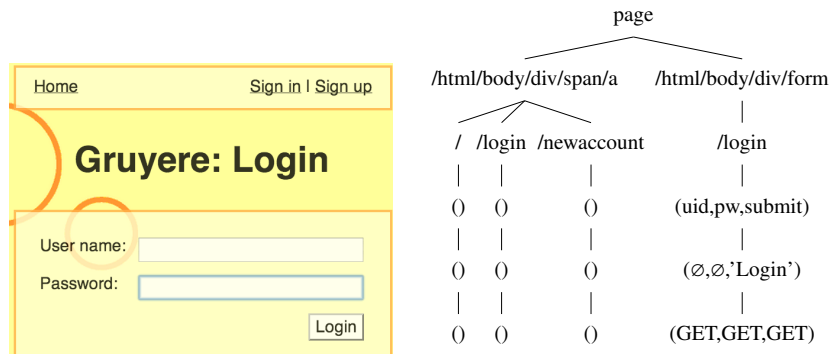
Home

Sign in | Sign up

Gruyere: Login

User name:

Password:

Login

page

/html/body/div/span/a

/html/body/div/form

/

/login

/newaccount

/login

()

()

()

(uid,pw,submit)

()

()

()

(∅,∅,'Login')

()

()

()

(GET,GET,GET)